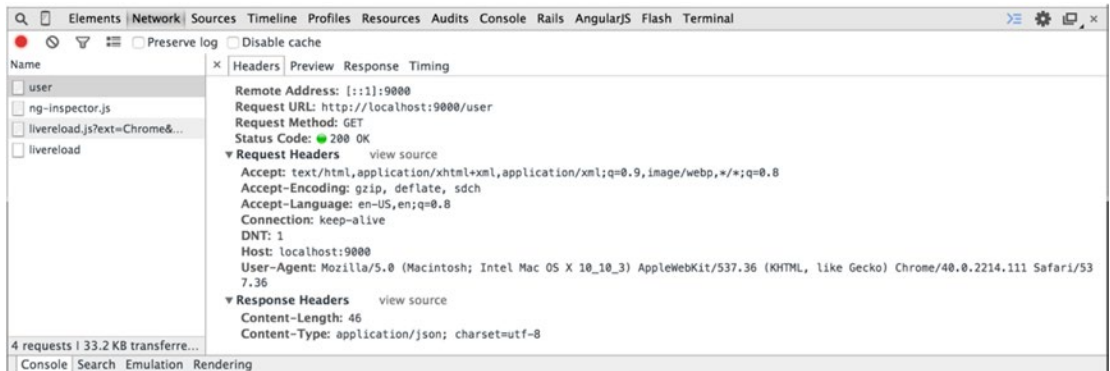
Elements Network Sources Timeline Profiles Resources Audits Console Rails AngularJS Flash Terminal

Preserve log Disable cache

Name

user
ng-inspector.js
livereload.js?ext=Chrome&...
livereload

× Headers Preview Response Timing

Remote Address: [::1]:9000
Request URL: http://localhost:9000/user
Request Method: GET
Status Code: 200 OK
▾Request Headers view source
Accept: text/html,application/xhtml+xml,application/xml;q=0.9,image/webp,*/*;q=0.8
Accept-Encoding: gzip, deflate, sdch
Accept-Language: en-US,en;q=0.8
Connection: keep-alive
DNT: 1
Host: localhost:9000
User-Agent: Mozilla/5.0 (Macintosh; Intel Mac OS X 10_10_3) AppleWebKit/537.36 (KHTML, like Gecko) Chrome/40.0.2214.111 Safari/537.36
▾Response Headers view source
Content-Length: 46
Content-Type: application/json; charset=utf-8

4 requests | 33.2 KB transferre...

Console Search Emulation Rendering